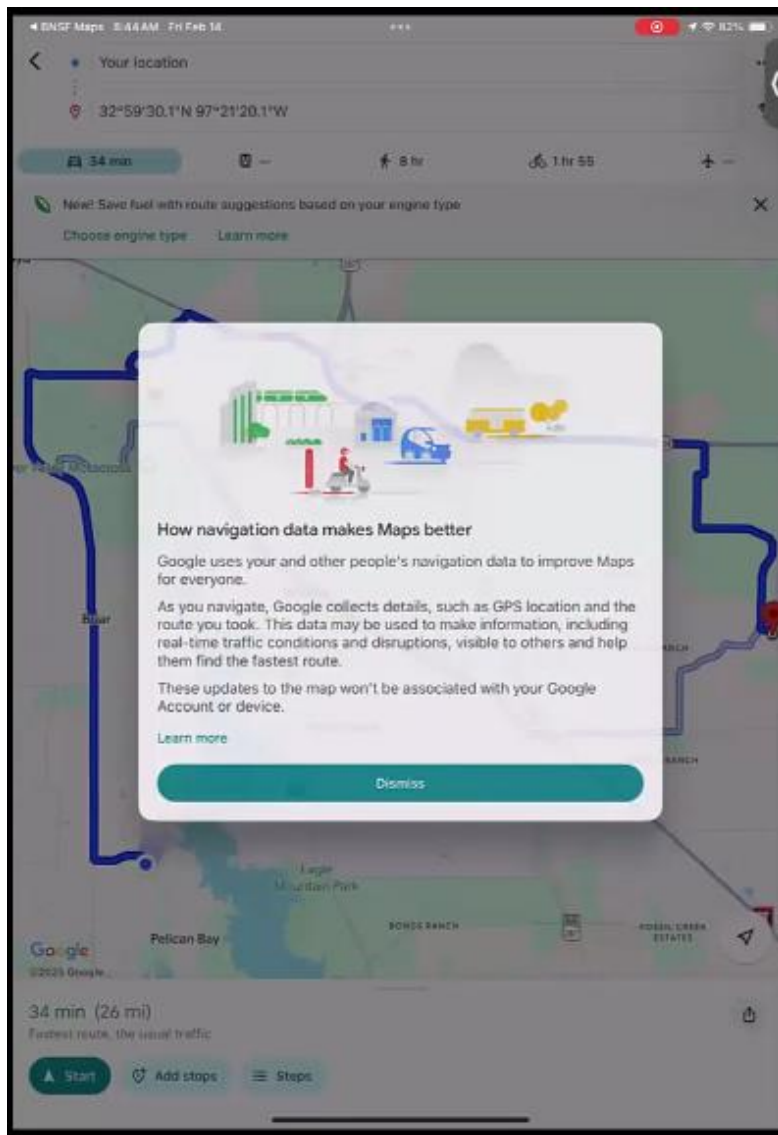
◄ BNSF Maps 8:44 AM Fri Feb 14

82%

Your location

32°59'30.1"N 97°21'20.1"W

34 min

—

8 hr

1 hr 55

—

New! Save fuel with route suggestions based on your engine type

Choose engine type Learn more

How navigation data makes Maps better

Google uses your and other people's navigation data to improve Maps for everyone.

As you navigate, Google collects details, such as GPS location and the route you took. This data may be used to make information, including real-time traffic conditions and disruptions, visible to others and help them find the fastest route.

These updates to the map won't be associated with your Google Account or device.

Learn more

Dismiss

Boar

Eagle Mountain Park

Pelican Bay

BONDS RANCH

FOSSIL CREEK ESTATES

Google
©2025 Google

34 min (26 mi)
Fastest route, the usual traffic

Start

Add stops

Steps